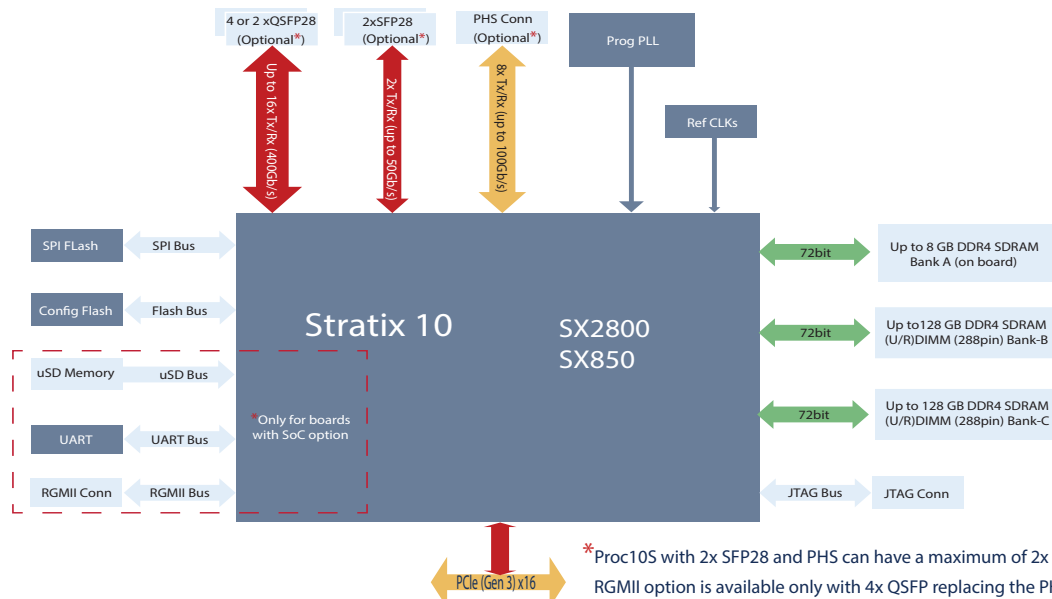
4 or 2 xQSFP28
(Optional*)

2xSFP28
(Optional*)

PHS Conn
(Optional*)

Prog PLL

Ref CLKs

Up to 16x Tx/Rx (400Gb/s)

2x Tx/Rx (up to 50Gb/s)

8x Tx/Rx (up to 100Gb/s)

SPI FLash

SPI Bus

Config Flash

Flash Bus

uSD Memory

uSD Bus

UART

UART Bus

RGMII Conn

RGMII Bus

Stratix 10

SX2800
SX850

*Only for boards with SoC option

72bit

Up to 8 GB DDR4 SDRAM
Bank A (on board)

72bit

Up to128 GB DDR4 SDRAM
(U/R)DIMM (288pin) Bank-B

72bit

Up to 128 GB DDR4 SDRAM
(U/R)DIMM (288pin) Bank-C

JTAG Bus

JTAG Conn

PCIe (Gen 3) x16

*Proc10S with 2x SFP28 and PHS can have a maximum of 2x
RGMII option is available only with 4x QSFP replacing the P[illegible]